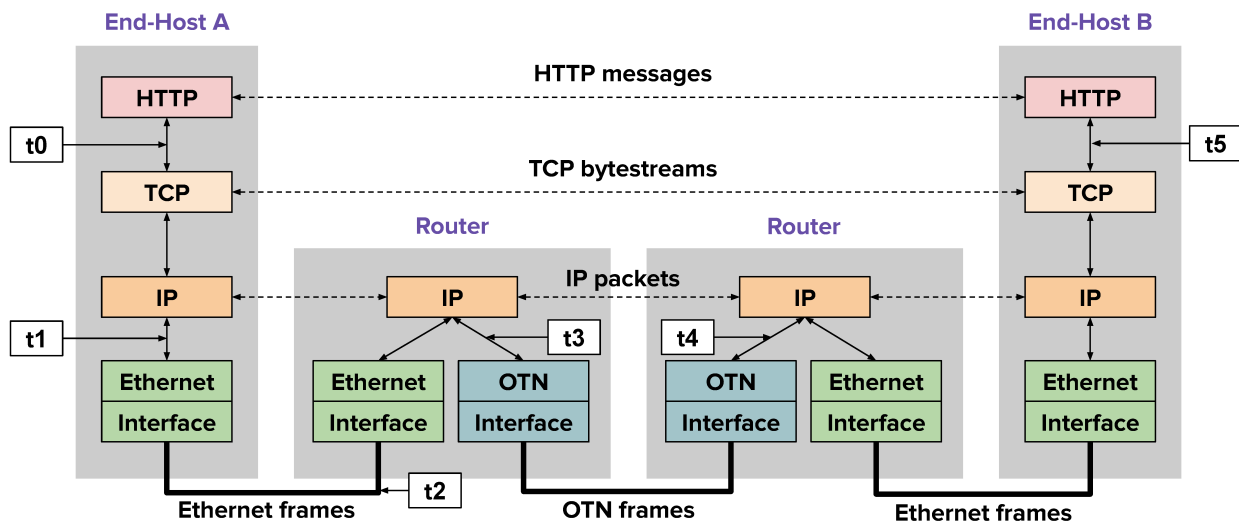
End-Host A

End-Host B

HTTP messages

HTTP

HTTP

t0

t5

TCP bytestreams

TCP

TCP

Router

Router

IP packets

IP

IP

IP

IP

t1

t3

t4

Ethernet

Interface

Ethernet

Interface

OTN

Interface

OTN

Interface

Ethernet

Interface

Ethernet

Interface

t2

Ethernet frames

OTN frames

Ethernet frames